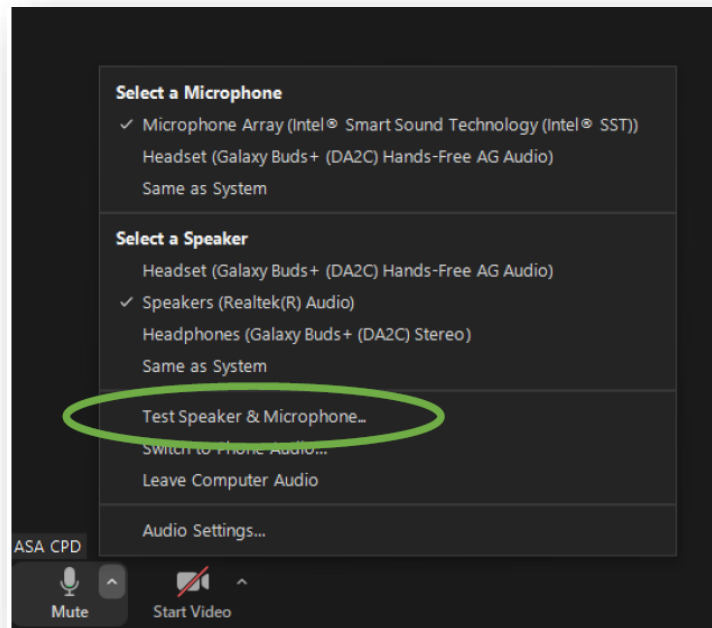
Select a Microphone
✓ Microphone Array (Intel® Smart Sound Technology (Intel® SST))
Headset (Galaxy Buds+ (DA2C) Hands-Free AG Audio)
Same as System

Select a Speaker
Headset (Galaxy Buds+ (DA2C) Hands-Free AG Audio)
✓ Speakers (Realtek(R) Audio)
Headphones (Galaxy Buds+ (DA2C) Stereo)
Same as System

Test Speaker & Microphone...
Switch to Phone Audio...
Leave Computer Audio

Audio Settings...

ASA CPD
Mute
Start Video